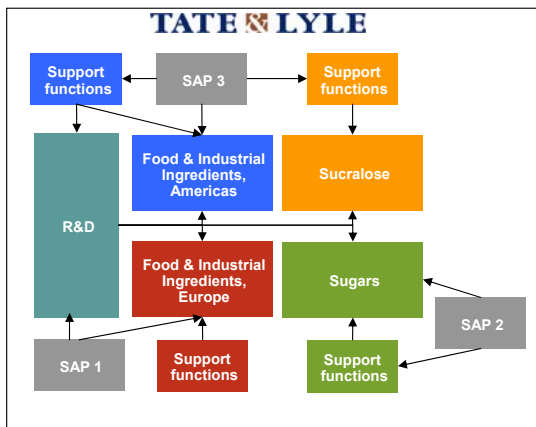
TATE & LYLE

Support functions

SAP 3

Support functions

R&D

Food & Industrial Ingredients, Americas

Sucralose

Food & Industrial Ingredients, Europe

Sugars

SAP 2

SAP 1

Support functions

Support functions